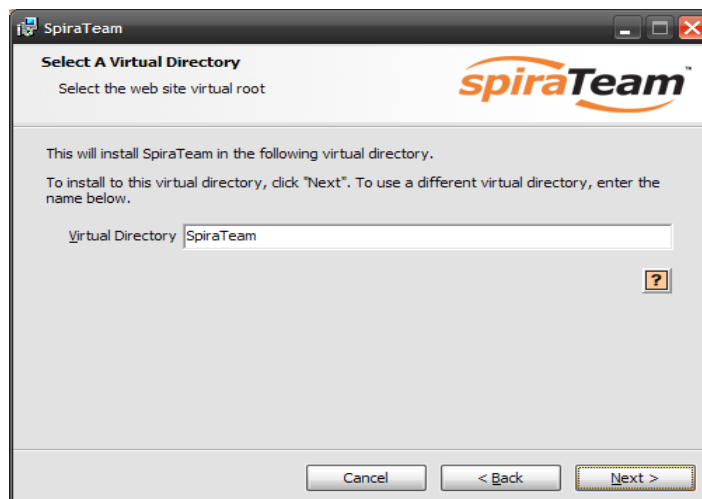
SpiraTeam

Select A Virtual Directory

Select the web site virtual root

spiraTeam™

This will install SpiraTeam in the following virtual directory.

To install to this virtual directory, click "Next". To use a different virtual directory, enter the name below.

Virtual Directory SpiraTeam

?

Cancel

< Back

Next >